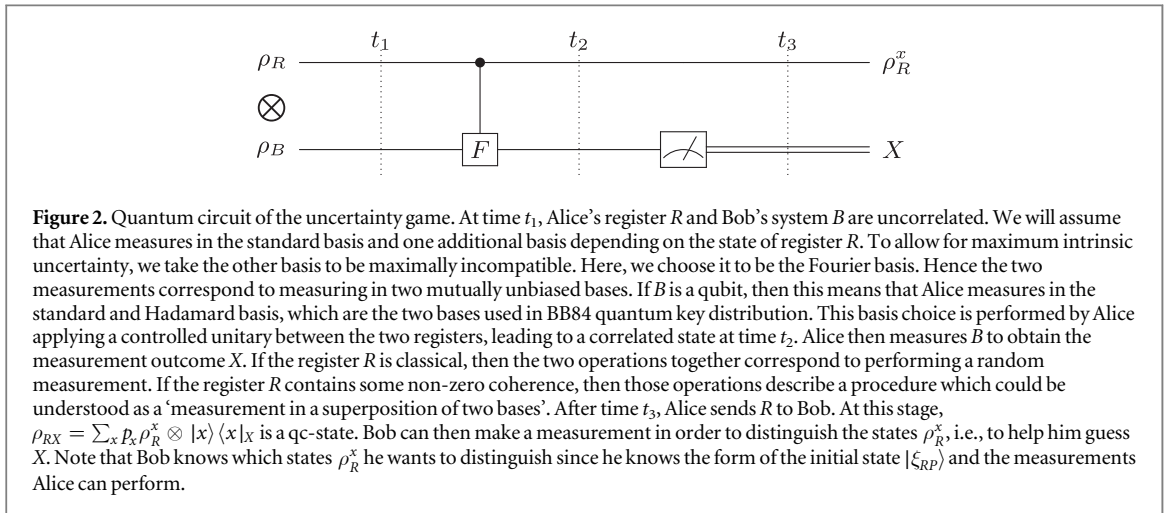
$\rho_R$ $t_1$ $t_2$ $t_3$ $\rho_R^x$

$\bigotimes$

$\rho_B$ $F$ $X$

**Figure 2.** Quantum circuit of the uncertainty game. At time $t_1$, Alice's register $R$ and Bob's system $B$ are uncorrelated. We will assume that Alice measures in the standard basis and one additional basis depending on the state of register $R$. To allow for maximum intrinsic uncertainty, we take the other basis to be maximally incompatible. Here, we choose it to be the Fourier basis. Hence the two measurements correspond to measuring in two mutually unbiased bases. If $B$ is a qubit, then this means that Alice measures in the standard and Hadamard basis, which are the two bases used in BB84 quantum key distribution. This basis choice is performed by Alice applying a controlled unitary between the two registers, leading to a correlated state at time $t_2$. Alice then measures $B$ to obtain the measurement outcome $X$. If the register $R$ is classical, then the two operations together correspond to performing a random measurement. If the register $R$ contains some non-zero coherence, then those operations describe a procedure which could be understood as a 'measurement in a superposition of two bases'. After time $t_3$, Alice sends $R$ to Bob. At this stage, $\rho_{RX} = \sum_x p_x \rho_R^x \otimes |x\rangle\langle x|_X$ is a qc-state. Bob can then make a measurement in order to distinguish the states $\rho_R^x$, i.e., to help him guess $X$. Note that Bob knows which states $\rho_R^x$ he wants to distinguish since he knows the form of the initial state $|\xi_{RP}\rangle$ and the measurements Alice can perform.